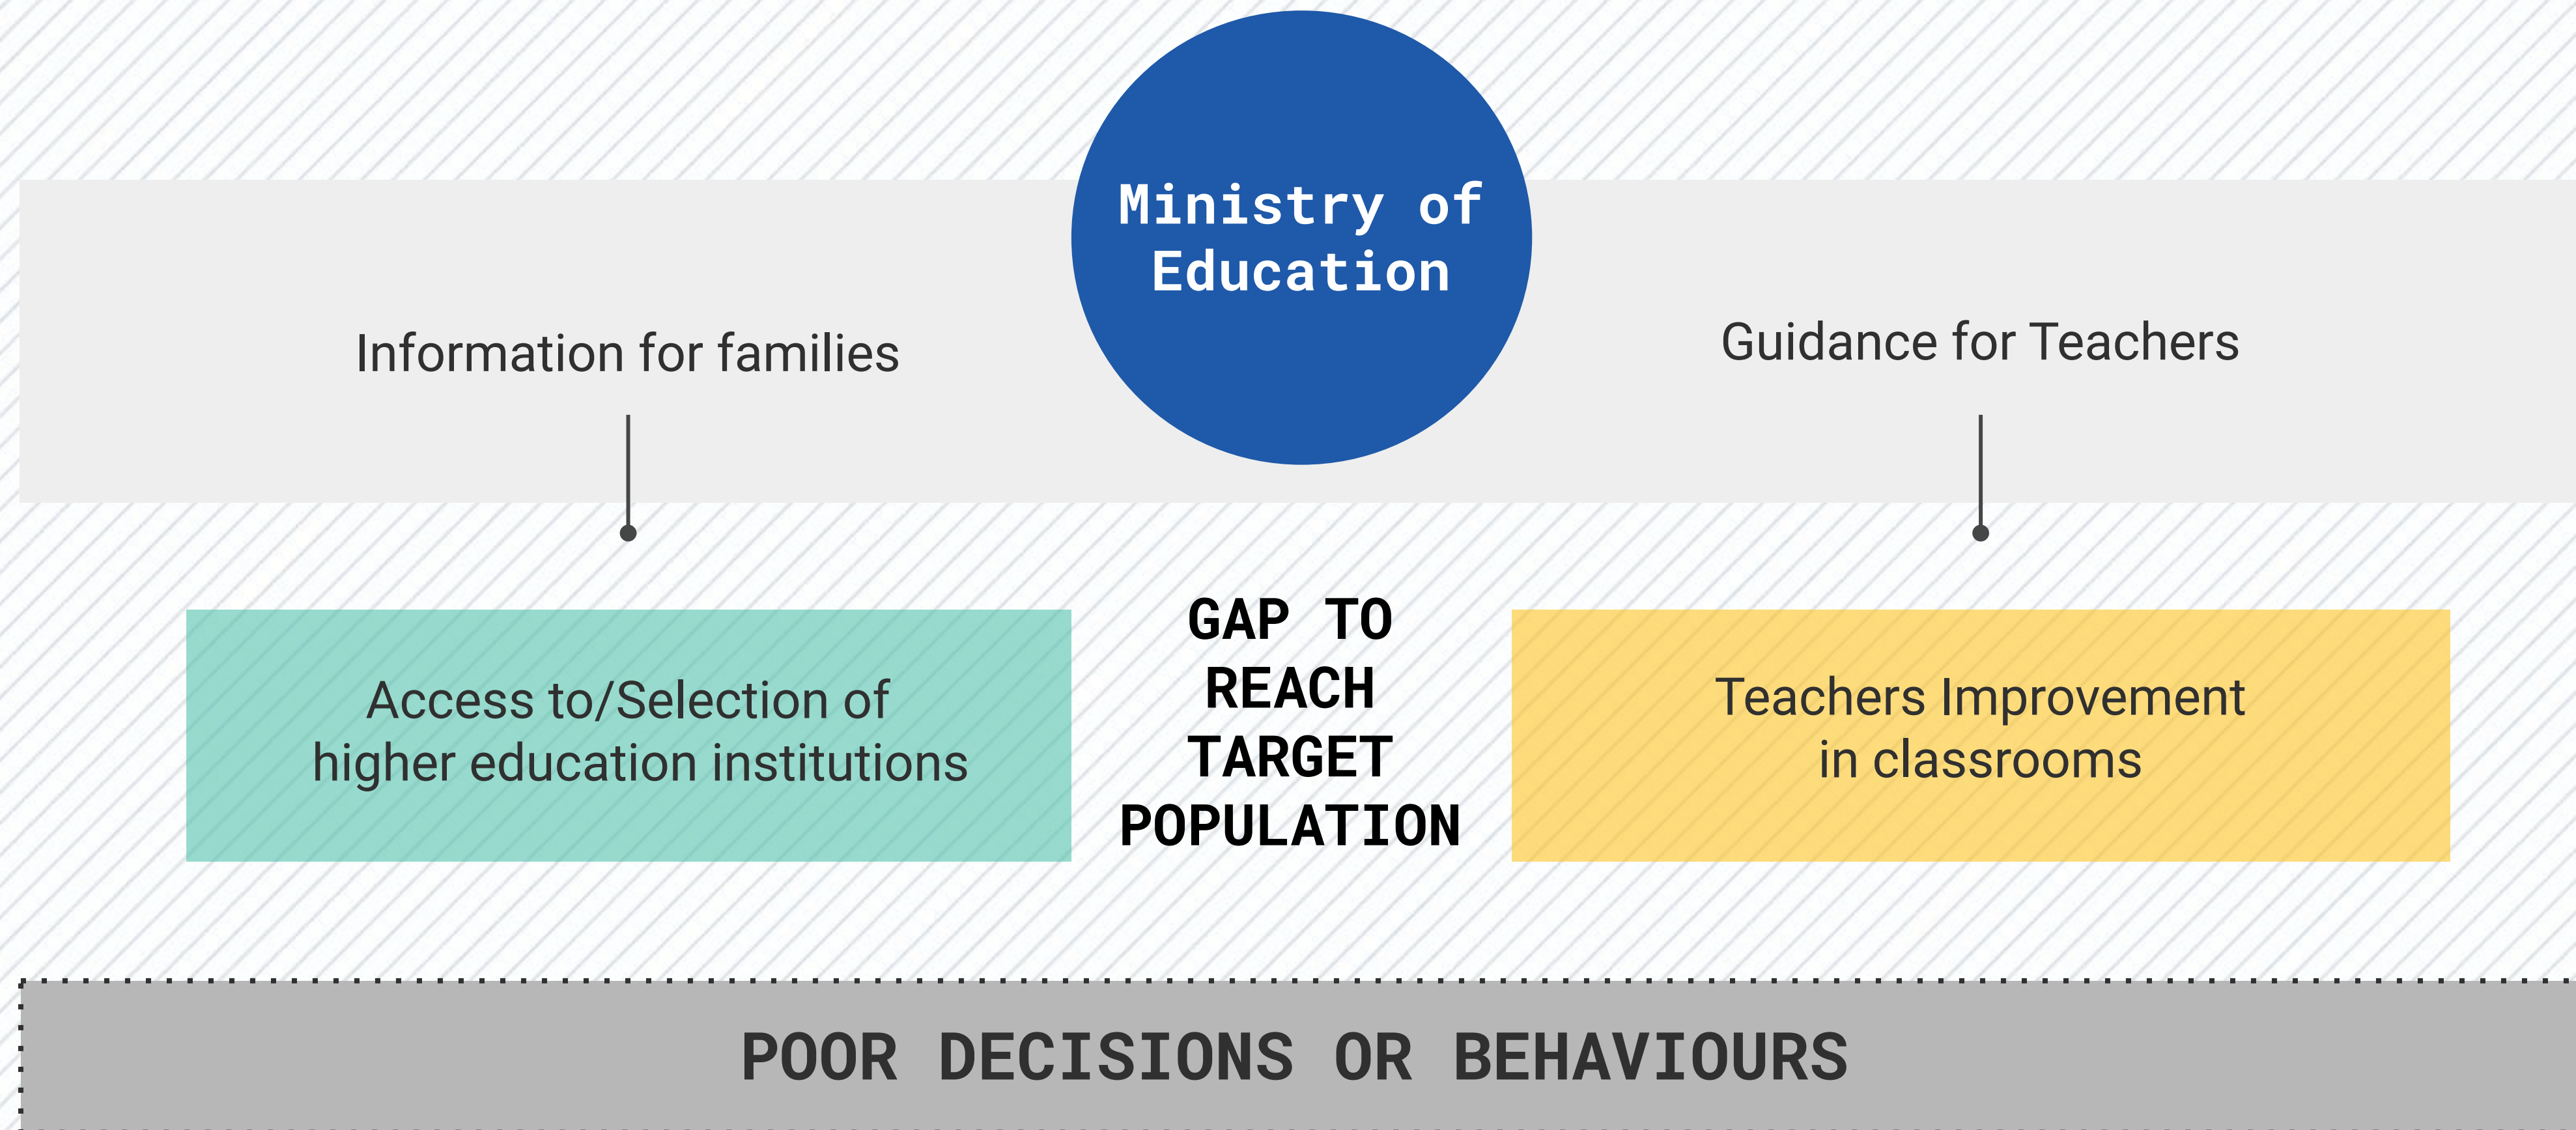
Ministry of Education

Information for families

Guidance for Teachers

Access to/Selection of higher education institutions

GAP TO REACH TARGET POPULATION

Teachers Improvement in classrooms

POOR DECISIONS OR BEHAVIOURS